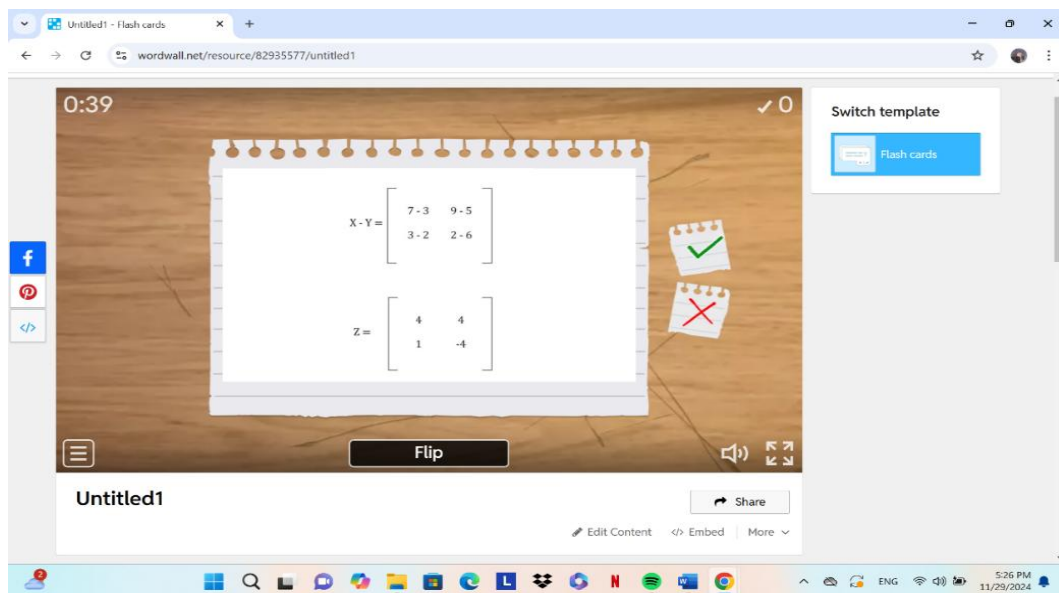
Untitled1 - Flash cards

wordwall.net/resource/82935577/untitled1

0:39

✓0

$X - Y = \begin{bmatrix} 7-3 & 9-5 \\ 3-2 & 2-6 \end{bmatrix}$

$Z = \begin{bmatrix} 4 & 4 \\ 1 & -4 \end{bmatrix}$

Flip

Switch template

Flash cards

Untitled1

Share

Edit Content

Embed

More

ENG

5:26 PM
11/29/2024